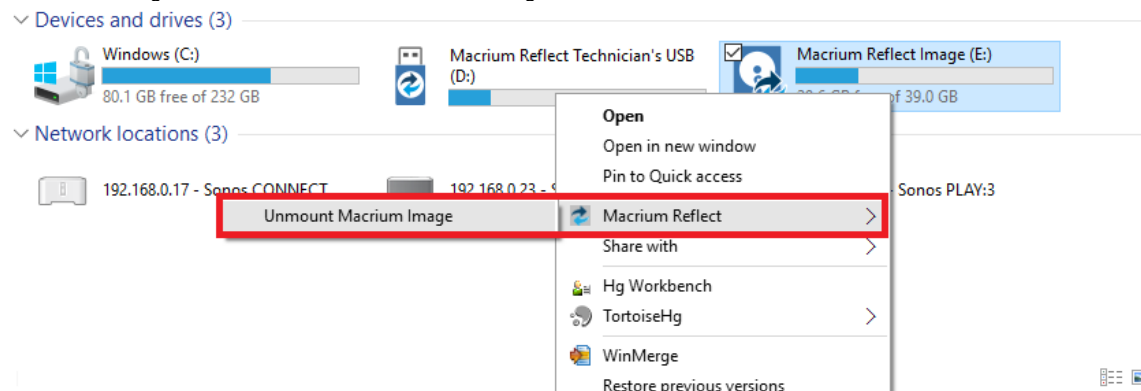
Devices and drives (3)

Windows (C:)
80.1 GB free of 232 GB

Macrium Reflect Technician's USB (D:)

Macrium Reflect Image (E:)
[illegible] of 39.0 GB

Network locations (3)

192.168.0.17 - Sonos CONNECT

192.168.0.23 - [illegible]

- Sonos PLAY:3

Unmount Macrium Image

Open
Open in new window
Pin to Quick access
Macrium Reflect
Share with
Hg Workbench
TortoiseHg
WinMerge
Restore previous versions